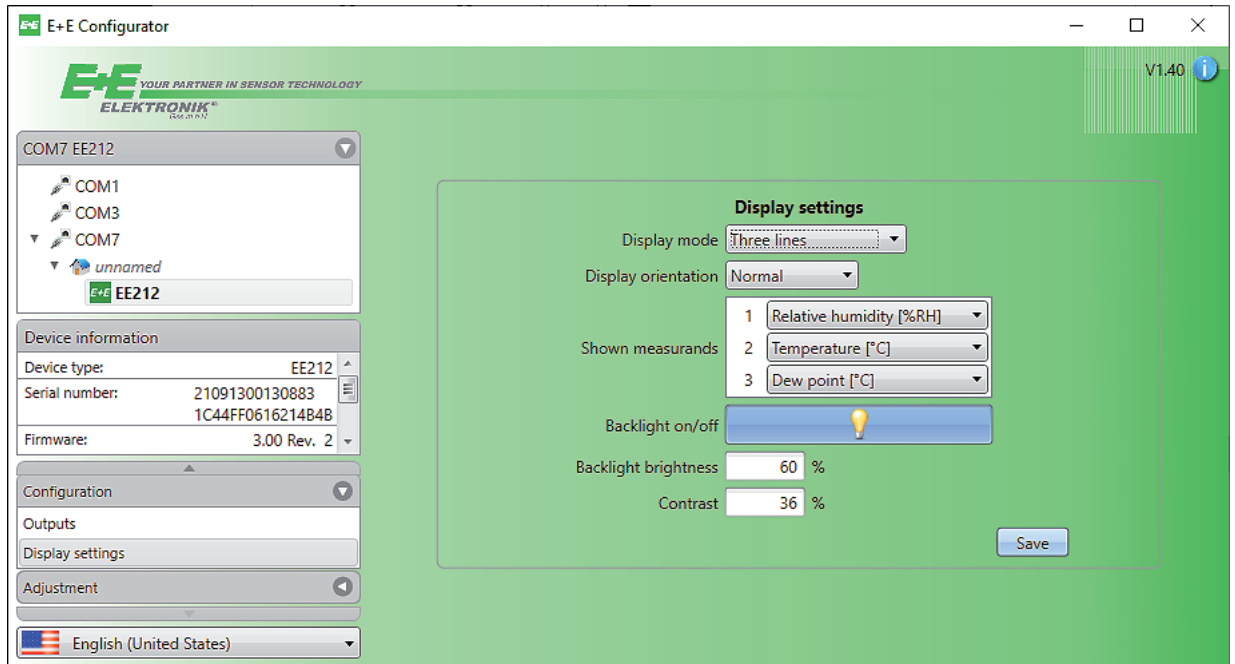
E+E Configurator

E+E YOUR PARTNER IN SENSOR TECHNOLOGY
ELEKTRONIK®
Ges.m.b.H.

V1.40

COM7 EE212

COM1
COM3
COM7
unnamed
EE212

Device information

| Device type: | EE212 |
|---|---|
| Serial number: | 21091300130883 1C44FF0616214B4B |
| Firmware: | 3.00 Rev. 2 |

Configuration
Outputs
Display settings
Adjustment

English (United States)

Display settings

Display mode Three lines
Display orientation Normal
Shown measurands
1 Relative humidity [%RH]
2 Temperature [°C]
3 Dew point [°C]
Backlight on/off
Backlight brightness 60 %
Contrast 36 %

Save